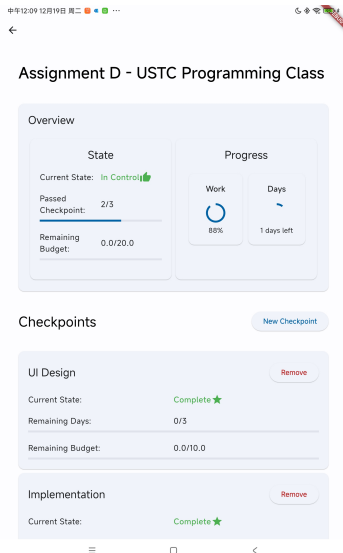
中午12:09 12月19日 周二 ···

Assignment D - USTC Programming Class

Overview

State

Current State: In Control

Passed Checkpoint: 2/3

Remaining Budget: 0.0/20.0

Progress

Work

88%

Days

1 days left

Checkpoints

New Checkpoint

UI Design

Remove

Current State: Complete

Remaining Days: 0/3

Remaining Budget: 0.0/10.0

Implementation

Remove

Current State: Complete